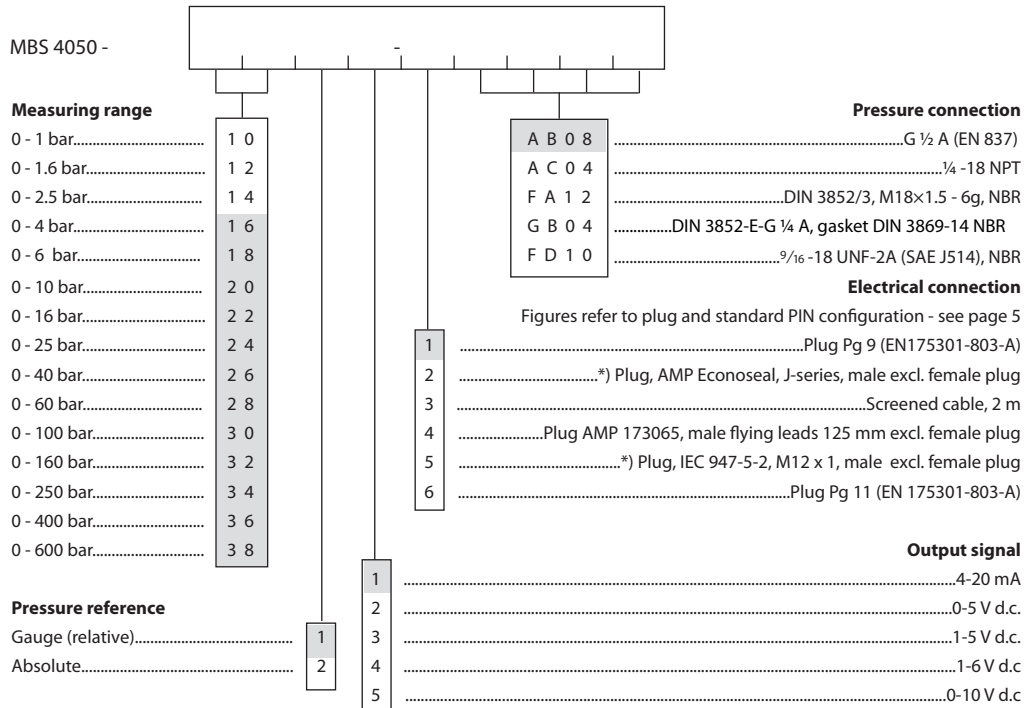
MBS 4050 - -

**Measuring range**

0 - 1 bar........................ 1 0
0 - 1.6 bar........................ 1 2
0 - 2.5 bar........................ 1 4
0 - 4 bar........................ 1 6
0 - 6 bar........................ 1 8
0 - 10 bar........................ 2 0
0 - 16 bar........................ 2 2
0 - 25 bar........................ 2 4
0 - 40 bar........................ 2 6
0 - 60 bar........................ 2 8
0 - 100 bar........................ 3 0
0 - 160 bar........................ 3 2
0 - 250 bar........................ 3 4
0 - 400 bar........................ 3 6
0 - 600 bar........................ 3 8

**Pressure reference**

Gauge (relative)........................ 1
Absolute........................ 2

**Pressure connection**

A B 0 8 ........................G ½ A (EN 837)
A C 0 4 ........................¼ -18 NPT
F A 1 2 ........................DIN 3852/3, M18×1.5 - 6g, NBR
G B 0 4 ........................DIN 3852-E-G ¼ A, gasket DIN 3869-14 NBR
F D 1 0 ........................$^{9}/_{16}$ -18 UNF-2A (SAE J514), NBR

**Electrical connection**

Figures refer to plug and standard PIN configuration - see page 5

1 ........................Plug Pg 9 (EN175301-803-A)
2 ........................*) Plug, AMP Econoseal, J-series, male excl. female plug
3 ........................Screened cable, 2 m
4 ........................Plug AMP 173065, male flying leads 125 mm excl. female plug
5 ........................*) Plug, IEC 947-5-2, M12 x 1, male excl. female plug
6 ........................Plug Pg 11 (EN 175301-803-A)

**Output signal**

1 ........................4-20 mA
2 ........................0-5 V d.c.
3 ........................1-5 V d.c.
4 ........................1-6 V d.c
5 ........................0-10 V d.c